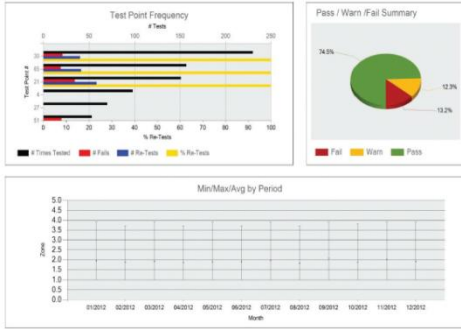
Test Point Frequency

# Tests

0 50 100 150 200 250

Test Point #

20
7
21
8
27
51

0 10 20 30 40 50 60 70 80 90 100

% Re-Tests

# Times Tested # Fails # Re-Tests % Re-Tests

Pass / Warn /Fail Summary

74.5%

12.3%

13.2%

Fail Warn Pass

Min/Max/Avg by Period

5.0
4.5
4.0
3.5
3.0
2.5
2.0
1.5
1.0
0.5
0.0

Zones

01/2012 02/2012 03/2012 04/2012 05/2012 06/2012 07/2012 08/2012 09/2012 10/2012 11/2012 12/2012

Month